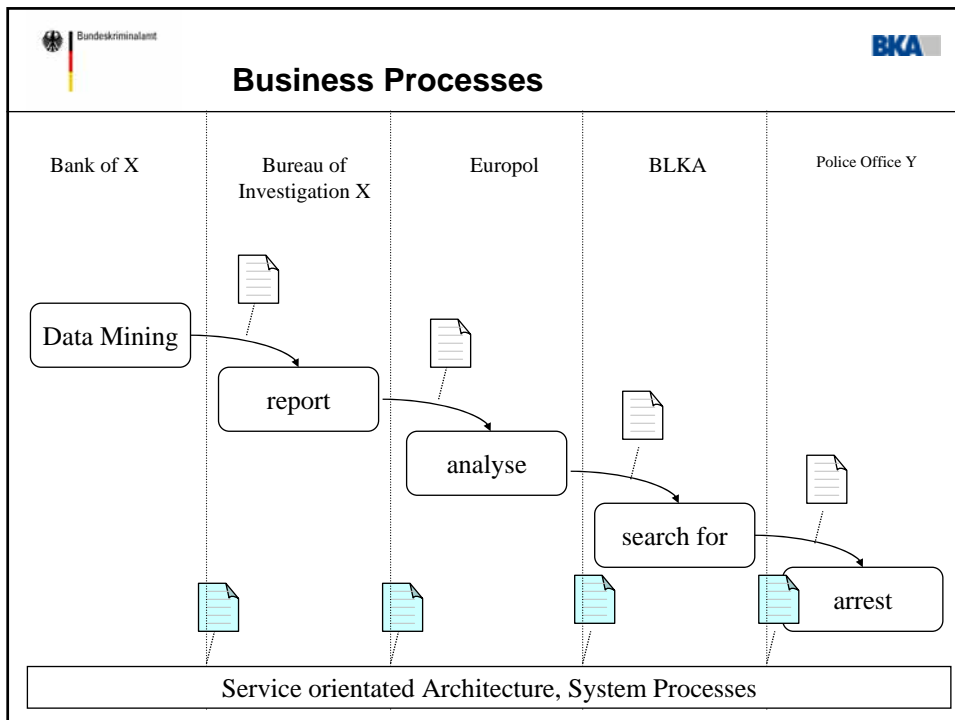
Bundeskriminalamt

BKA

Business Processes

Bank of X

Bureau of Investigation X

Europol

BLKA

Police Office Y

Data Mining

report

analyse

search for

arrest

Service orientated Architecture, System Processes